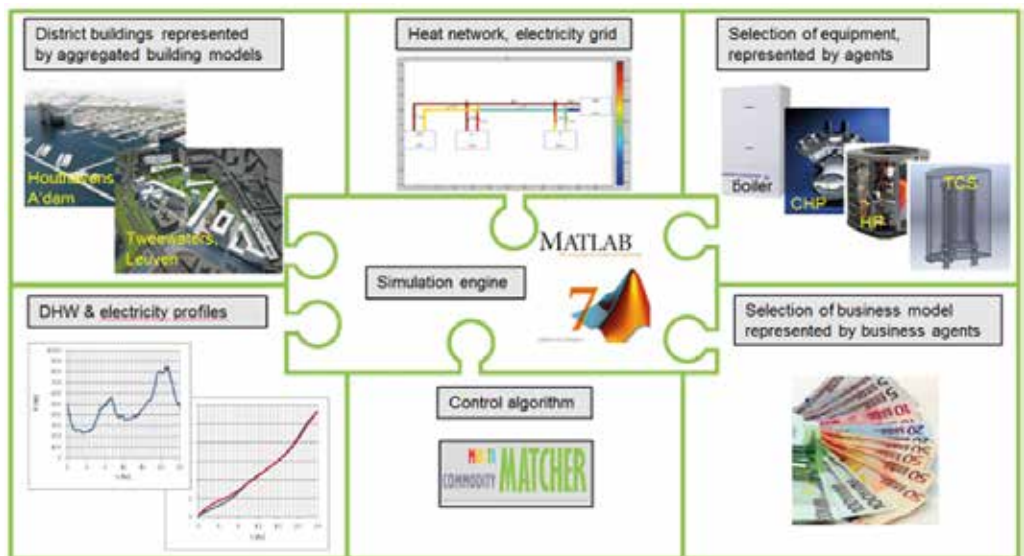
District buildings represented by aggregated building models

Houthavens A'dam

Tweewaters, Leuven

Heat network, electricity grid

Selection of equipment, represented by agents

Boiler

CHP

HP

TCS

Simulation engine

MATLAB

7

DHW & electricity profiles

Selection of business model represented by business agents

Control algorithm

MULTI COMMODITY MATCHER